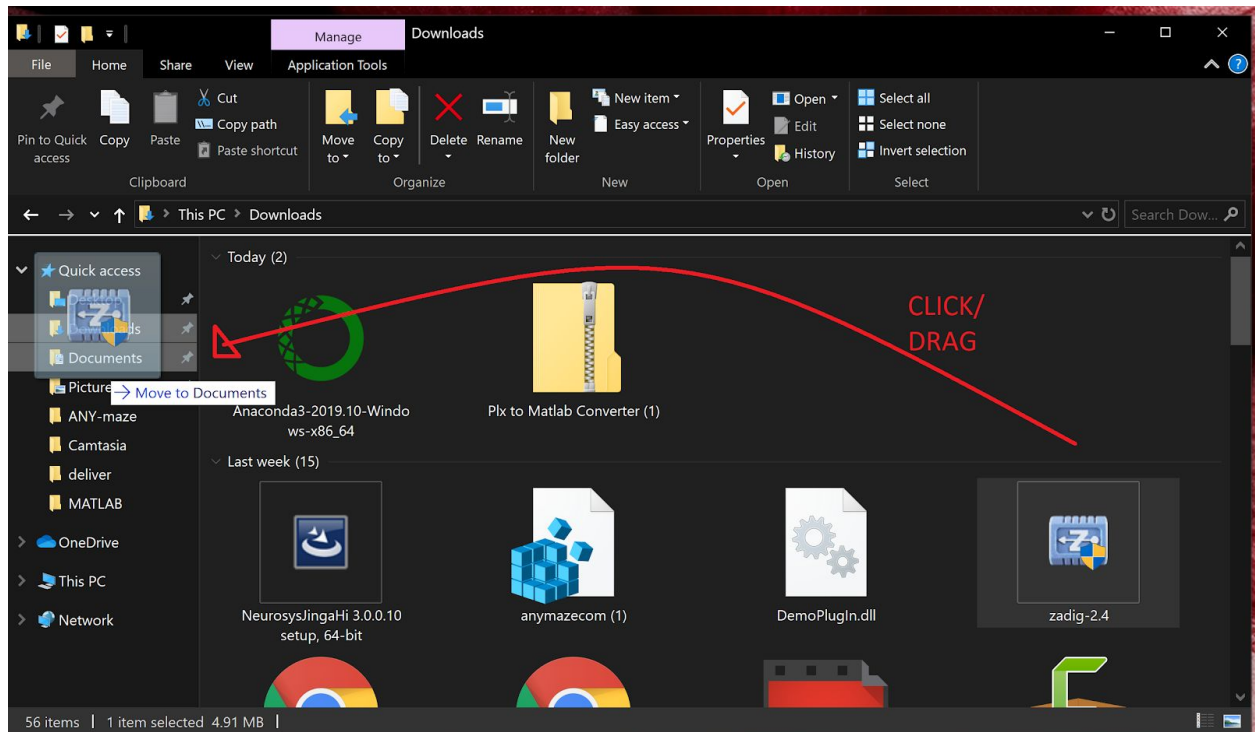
Manage Downloads

File Home Share View Application Tools

Pin to Quick access Copy Paste Cut Copy path Paste shortcut
Clipboard

Move to Copy to Delete Rename
Organize

New folder New item Easy access
New

Properties Open Edit History
Open

Select all Select none Invert selection
Select

This PC > Downloads

Search Dow...

Quick access
Desktop
Downloads
Documents
Pictures
ANY-maze
Camtasia
deliver
MATLAB
OneDrive
This PC
Network

Move to Documents

Today (2)

Anaconda3-2019.10-Windows-x86_64
Plx to Matlab Converter (1)

CLICK/ DRAG

Last week (15)

NeurosysJingaHi 3.0.0.10 setup, 64-bit
anymazecom (1)
DemoPlugIn.dll
zadig-2.4

56 items | 1 item selected 4.91 MB |